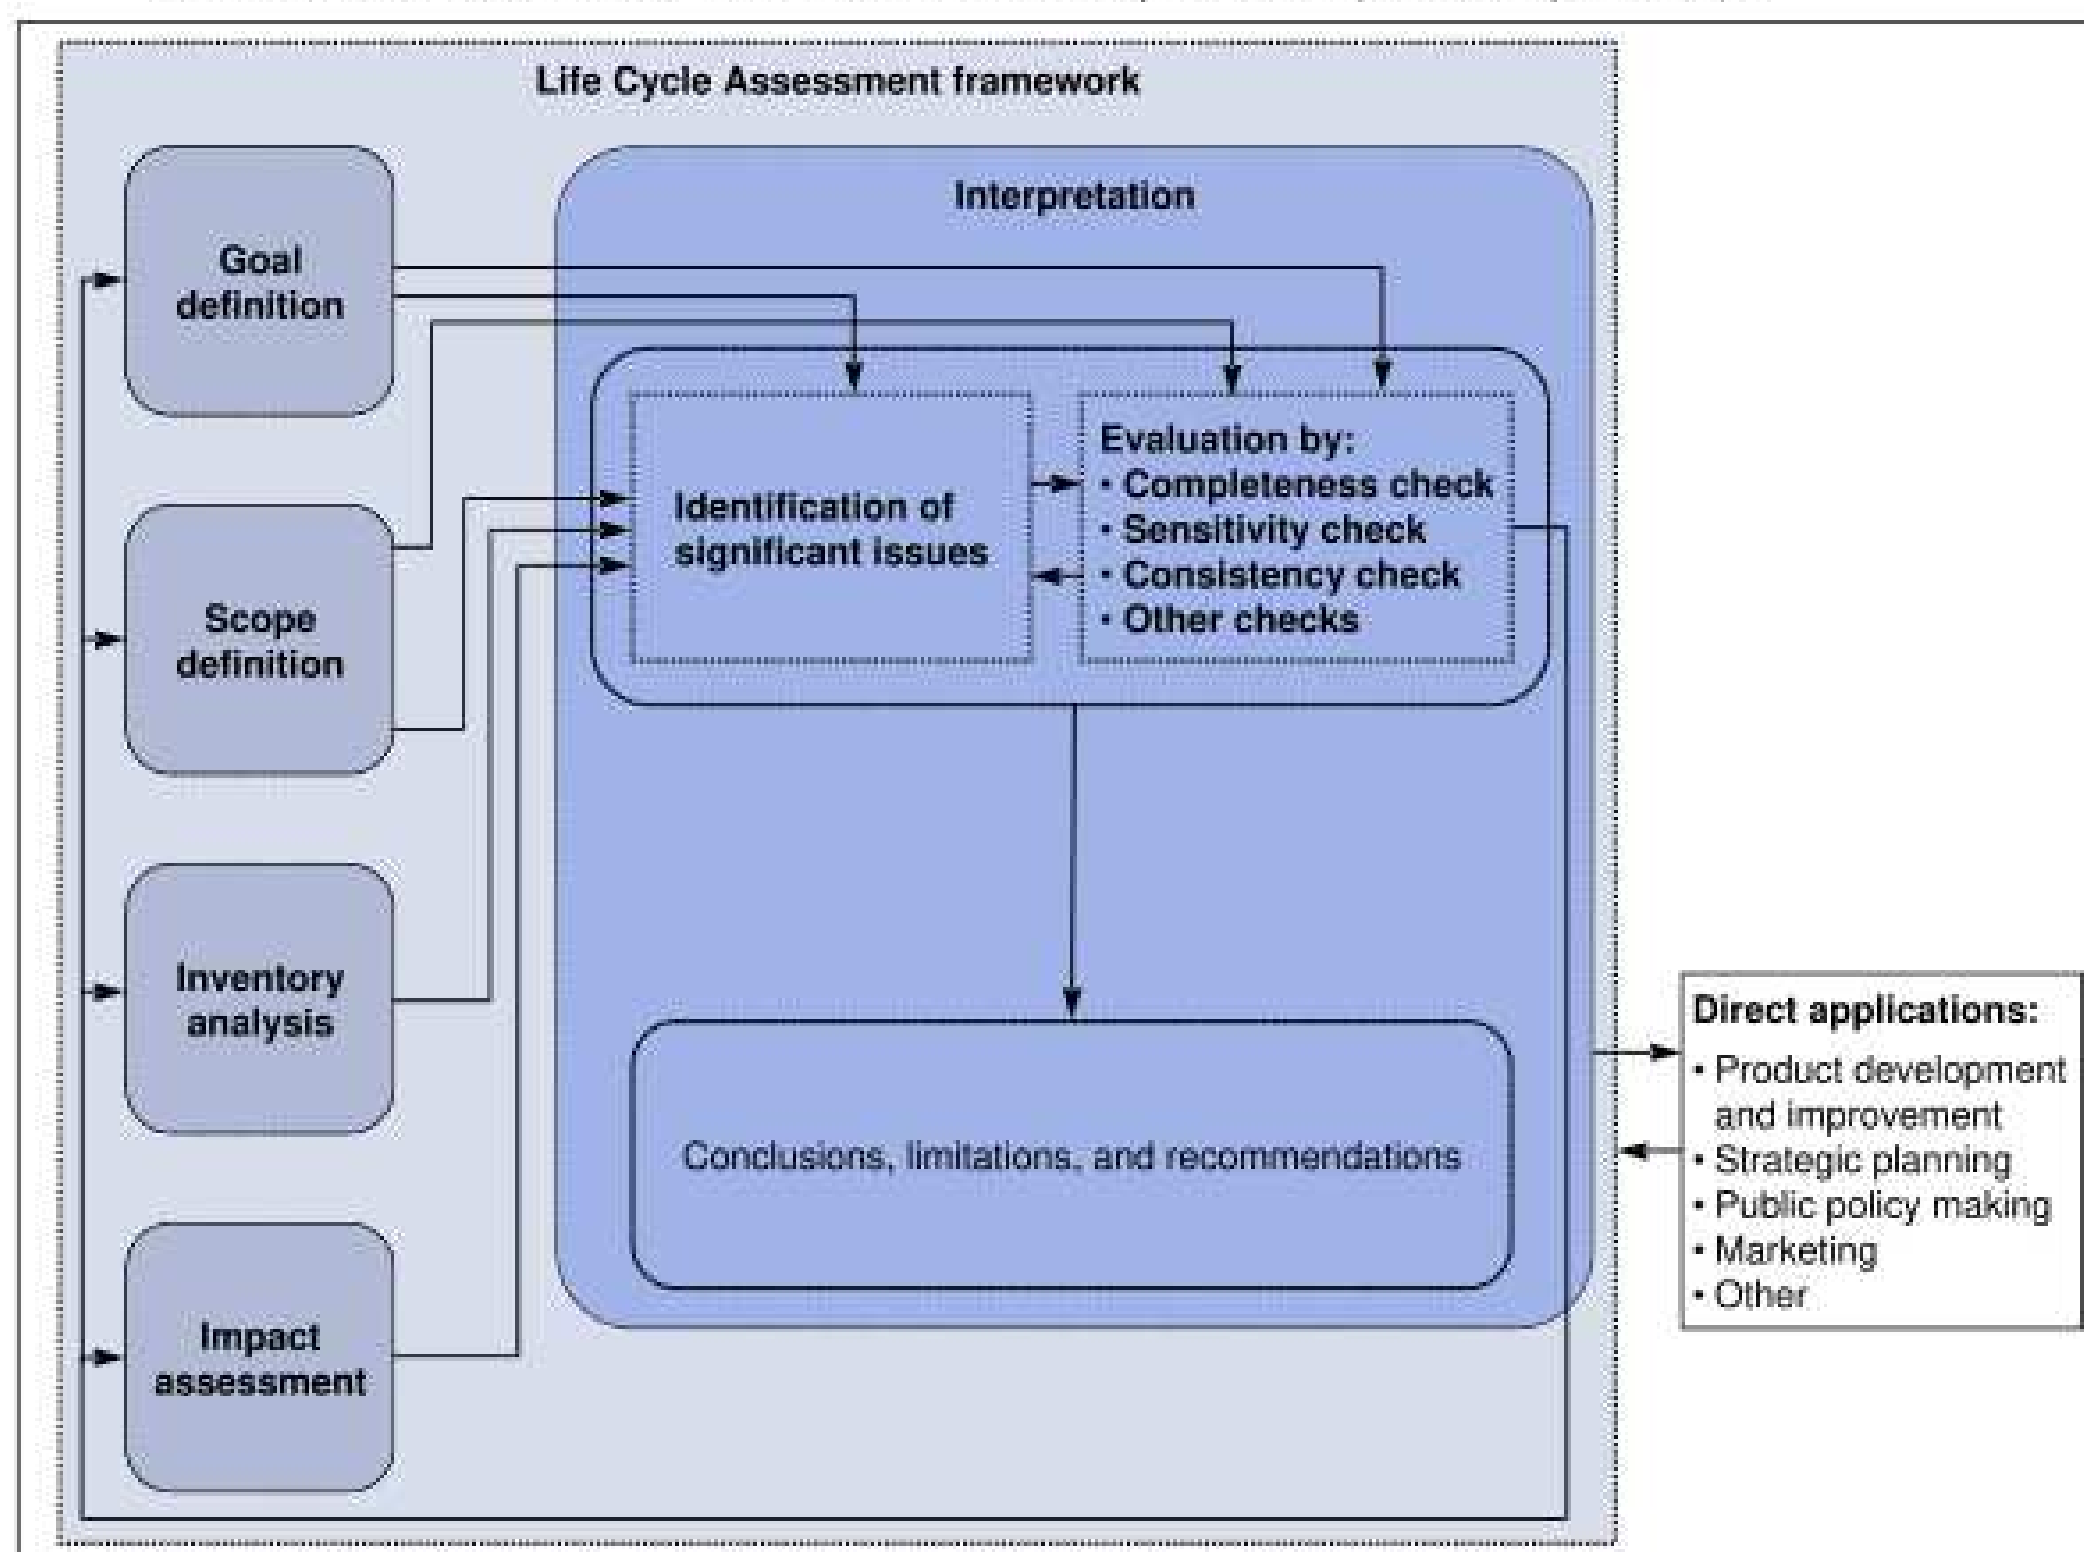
Life Cycle Assessment framework

Goal definition

Scope definition

Inventory analysis

Impact assessment

Interpretation

Identification of significant issues

Evaluation by:
• Completeness check
• Sensitivity check
• Consistency check
• Other checks

Conclusions, limitations, and recommendations

Direct applications:
• Product development and improvement
• Strategic planning
• Public policy making
• Marketing
• Other